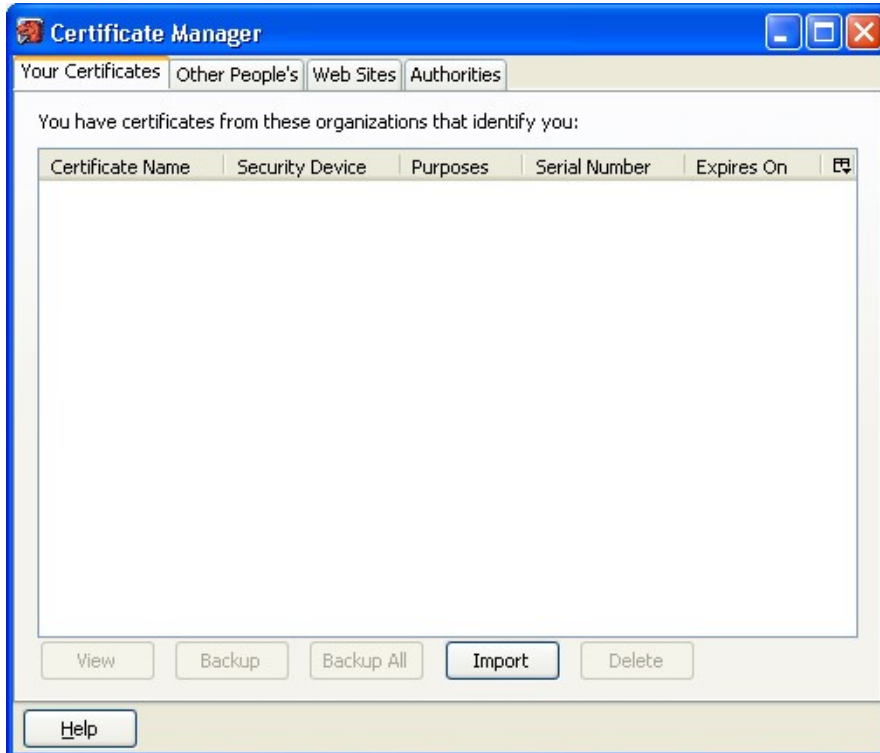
Certificate Manager

Your Certificates | Other People's | Web Sites | Authorities

You have certificates from these organizations that identify you:

| Certificate Name | Security Device | Purposes | Serial Number | Expires On |
|---|---|---|---|---|

View  Backup  Backup All  Import  Delete

Help